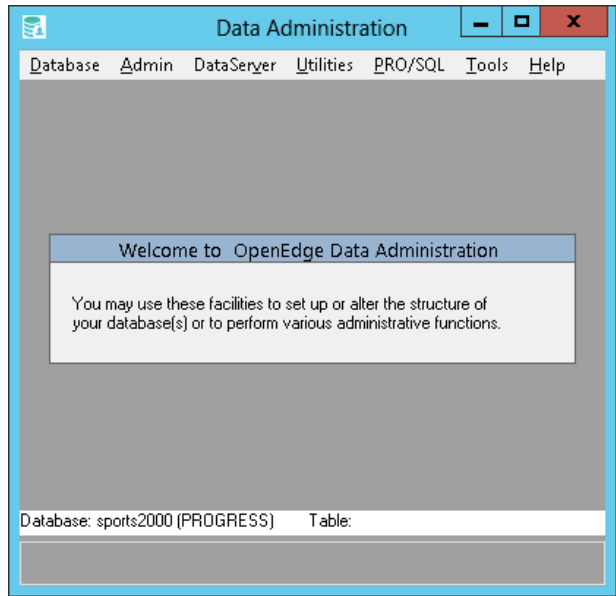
Data Administration

Database Admin DataServer Utilities PRO/SQL Tools Help

Welcome to OpenEdge Data Administration

You may use these facilities to set up or alter the structure of your database(s) or to perform various administrative functions.

Database: sports2000 (PROGRESS) Table: